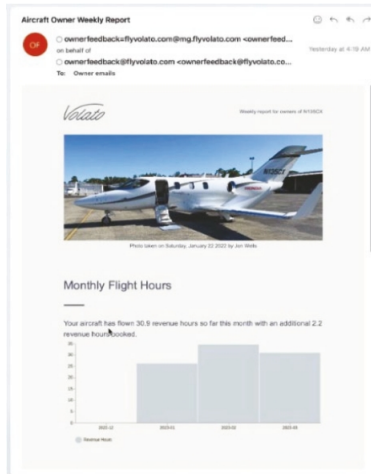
Aircraft Owner Weekly Report

OF

ownerfeedback=flyvolato.com@mg.flyvolato.com <ownerfeed...

on behalf of

ownerfeedback@flyvolato.com <ownerfeedback@flyvolato.co...

To: Owner emails

Yesterday at 4:19 AM

Volato

Weekly report for owners of N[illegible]

N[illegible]

Photo taken on Saturday, January 22 2022 by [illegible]

Monthly Flight Hours

Your aircraft has flown 30.9 revenue hours so far this month with an additional 2.2 revenue hours booked.

35
30
25
20
15
10
5
0

2021-12
2022-01
2022-02
2022-03

Revenue Hours